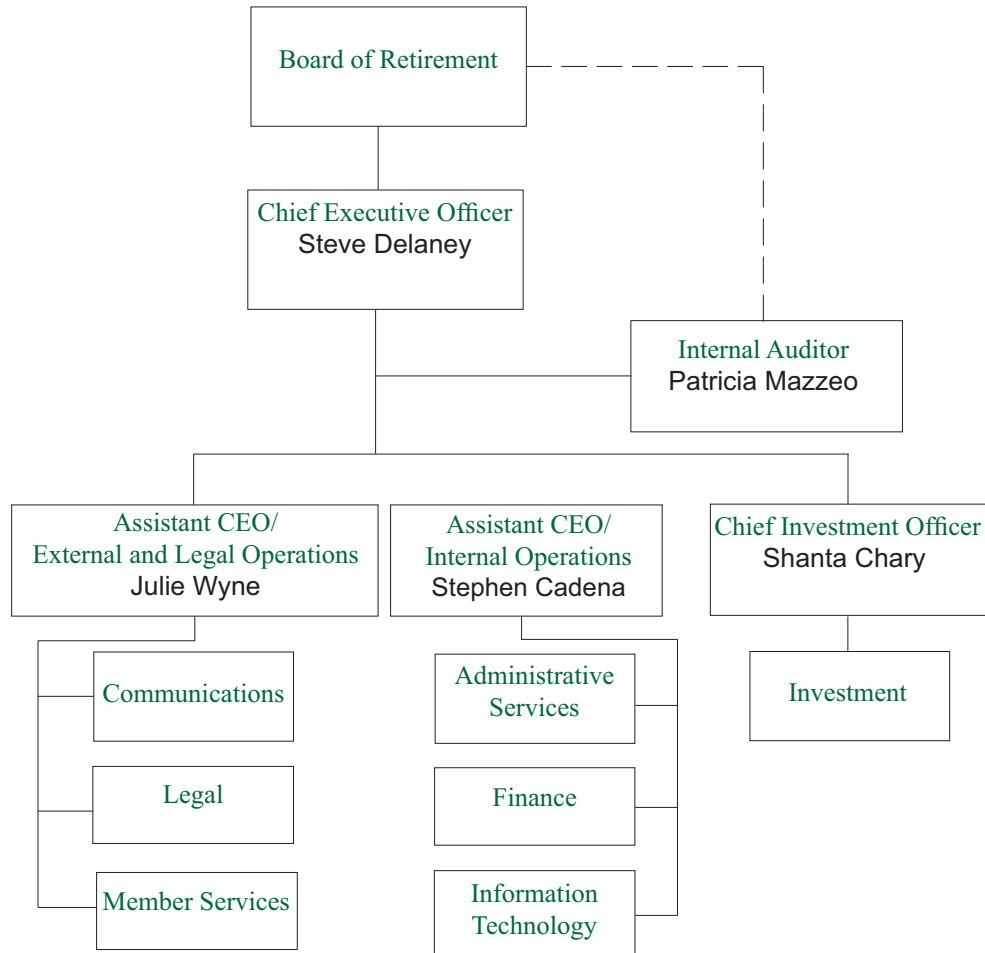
Board of Retirement

Chief Executive Officer
Steve Delaney

Internal Auditor
Patricia Mazzeo

Assistant CEO/
External and Legal Operations
Julie Wyne

Assistant CEO/
Internal Operations
Stephen Cadena

Chief Investment Officer
Shanta Chary

Communications

Legal

Member Services

Administrative Services

Finance

Information Technology

Investment